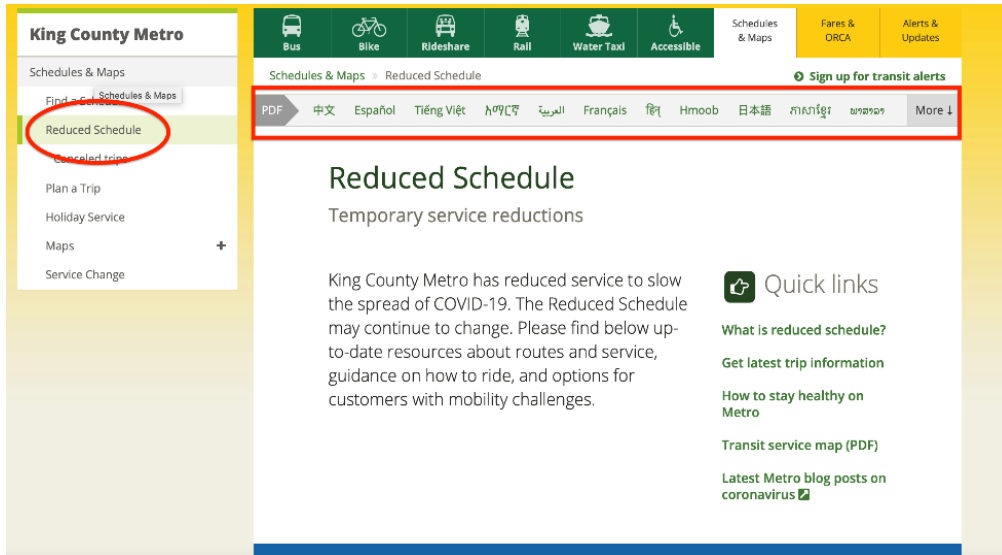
King County Metro

Schedules & Maps

Find a Schedule

Schedules & Maps

Reduced Schedule

Canceled trips

Plan a Trip

Holiday Service

Maps +

Service Change

Bus | Bike | Rideshare | Rail | Water Taxi | Accessible | Schedules & Maps | Fares & ORCA | Alerts & Updates

Schedules & Maps » Reduced Schedule

Sign up for transit alerts

PDF 中文 Español Tiếng Việt አማርኛ العربية Français हिंदी Hmoob 日本語 ភាសាខ្មែរ ພາສາລາວ More ↓

Reduced Schedule

Temporary service reductions

King County Metro has reduced service to slow the spread of COVID-19. The Reduced Schedule may continue to change. Please find below up-to-date resources about routes and service, guidance on how to ride, and options for customers with mobility challenges.

Quick links

What is reduced schedule?

Get latest trip information

How to stay healthy on Metro

Transit service map (PDF)

Latest Metro blog posts on coronavirus